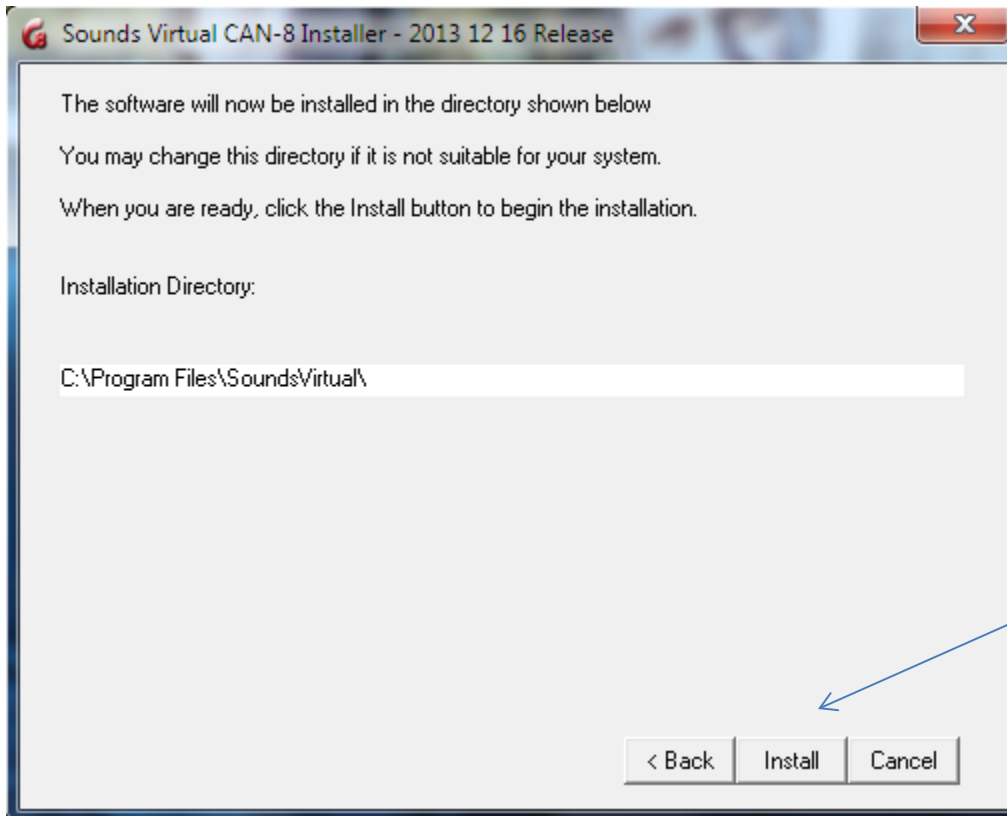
Sounds Virtual CAN-8 Installer - 2013 12 16 Release

The software will now be installed in the directory shown below

You may change this directory if it is not suitable for your system.

When you are ready, click the Install button to begin the installation.

Installation Directory:

C:\Program Files\SoundsVirtual\

< Back
Install
Cancel